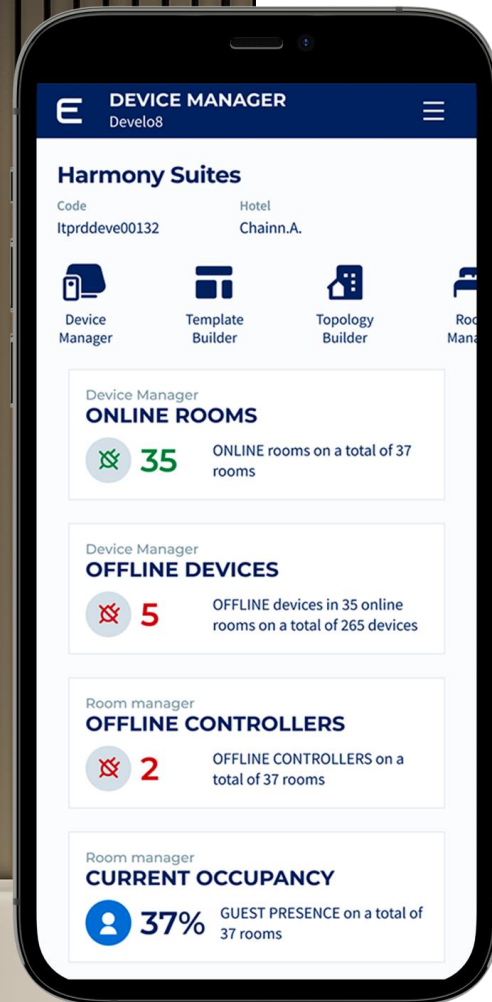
DEVICE MANAGER
Develo8

Harmony Suites

Code
Itprddeve00132

Hotel
Chainn.A.

Device Manager

Template Builder

Topology Builder

Roo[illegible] Mana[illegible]

Device Manager
ONLINE ROOMS
35
ONLINE rooms on a total of 37 rooms

Device Manager
OFFLINE DEVICES
5
OFFLINE devices in 35 online rooms on a total of 265 devices

Room manager
OFFLINE CONTROLLERS
2
OFFLINE CONTROLLERS on a total of 37 rooms

Room manager
CURRENT OCCUPANCY
37%
GUEST PRESENCE on a total of 37 rooms